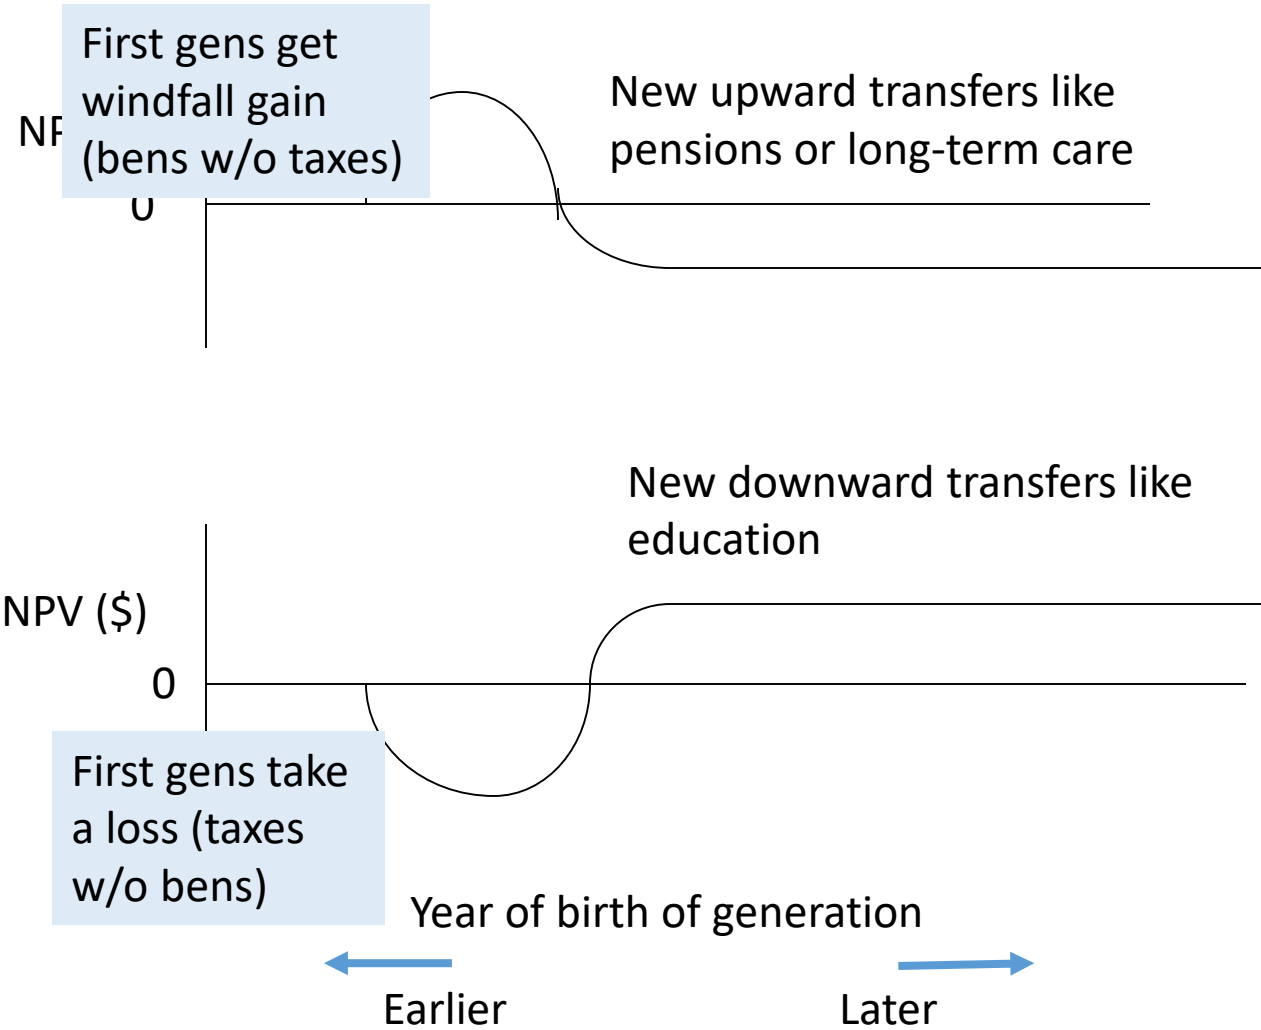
First gens get windfall gain (bens w/o taxes)

NP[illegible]

0

New upward transfers like pensions or long-term care

New downward transfers like education

NPV ($)

0

First gens take a loss (taxes w/o bens)

Year of birth of generation

Earlier

Later